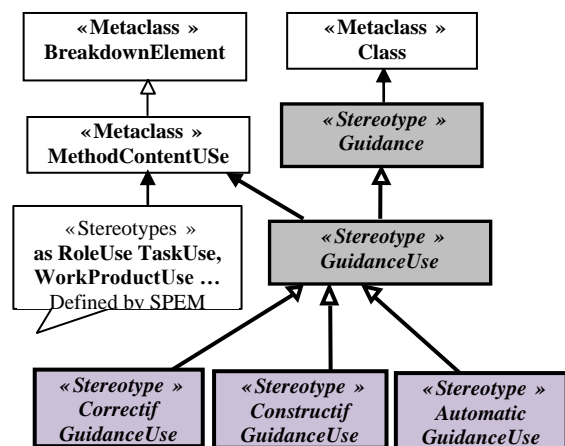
«Metaclass »
BreakdownElement

«Metaclass »
Class

«Metaclass »
MethodContentUSe

«Stereotype »
Guidance

«Stereotypes »
as RoleUse TaskUse,
WorkProductUse …
Defined by SPEM

«Stereotype »
GuidanceUse

«Stereotype »
Correctif
GuidanceUse

«Stereotype »
Constructif
GuidanceUse

«Stereotype »
Automatic
GuidanceUse